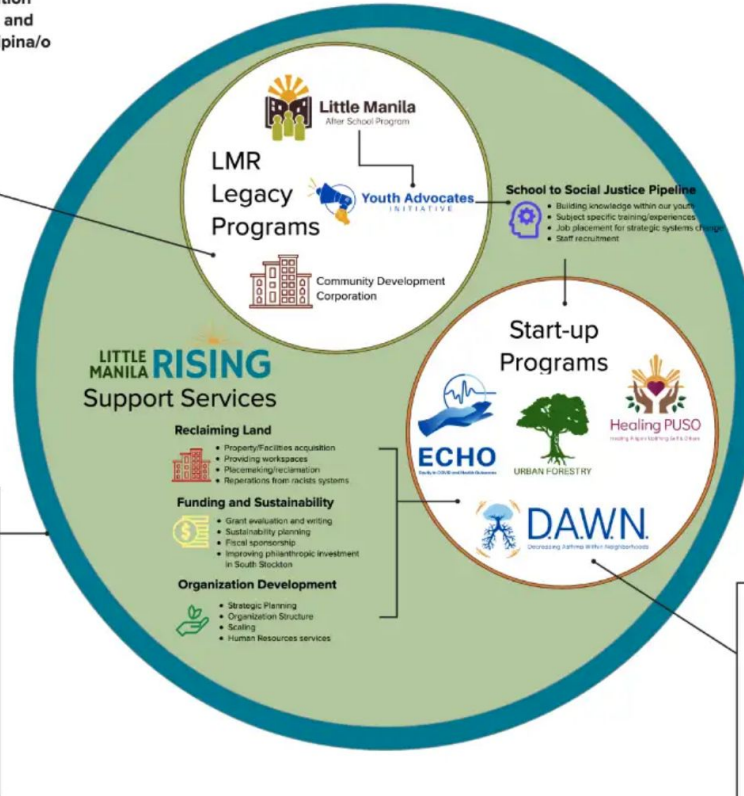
ation
and
pina/o

Little Manila
After School Program

LMR
Legacy
Programs

Youth Advocates
INITIATIVE

Community Development
Corporation

School to Social Justice Pipeline
• Building knowledge within our youth
• Subject specific training/experiences
• Job placement for strategic systems change
• Staff recruitment

Start-up
Programs

ECHO
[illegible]

URBAN FORESTRY

Healing PUSO
Healing Filipino Soothing Selfs Others

D.A.W.N.
Decreasing Asthma Within Neighborhoods

LITTLE MANILA RISING
Support Services

Reclaiming Land
• Property/Facilities acquisition
• Providing workspaces
• Placemaking/reclamation
• Reperations from racists systems

Funding and Sustainability
• Grant evaluation and writing
• Sustainability planning
• Fiscal sponsorship
• Improving philanthropic investment in South Stockton

Organization Development
• Strategic Planning
• Organization Structure
• Scaling
• Human Resources services